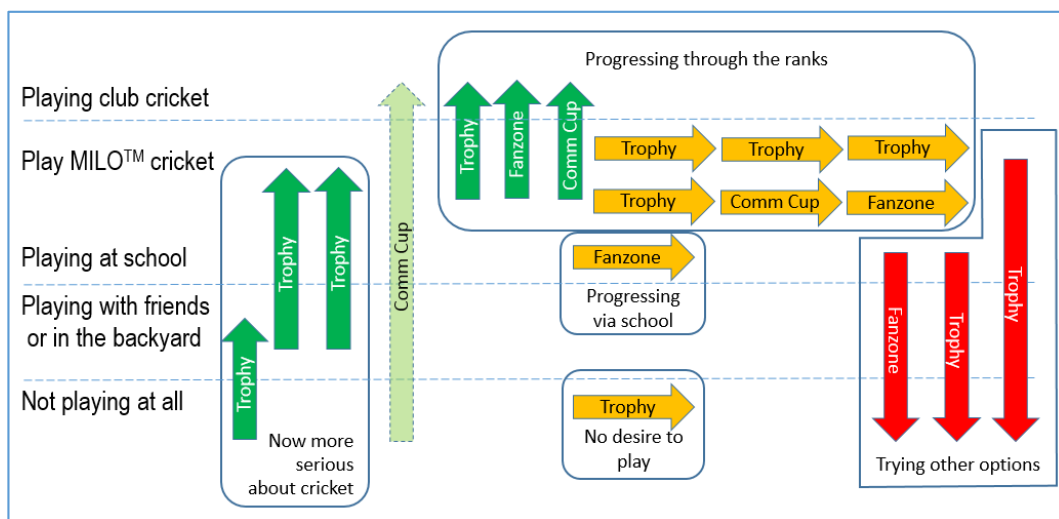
Progressing through the ranks

Playing club cricket

Play MILO$^{TM}$ cricket

Playing at school

Playing with friends or in the backyard

Not playing at all

Trophy

Trophy

Trophy

Now more serious about cricket

Comm Cup

Trophy

Fanzone

Comm Cup

Trophy

Trophy

Trophy

Trophy

Comm Cup

Fanzone

Fanzone

Progressing via school

Trophy

No desire to play

Fanzone

Trophy

Trophy

Trying other options